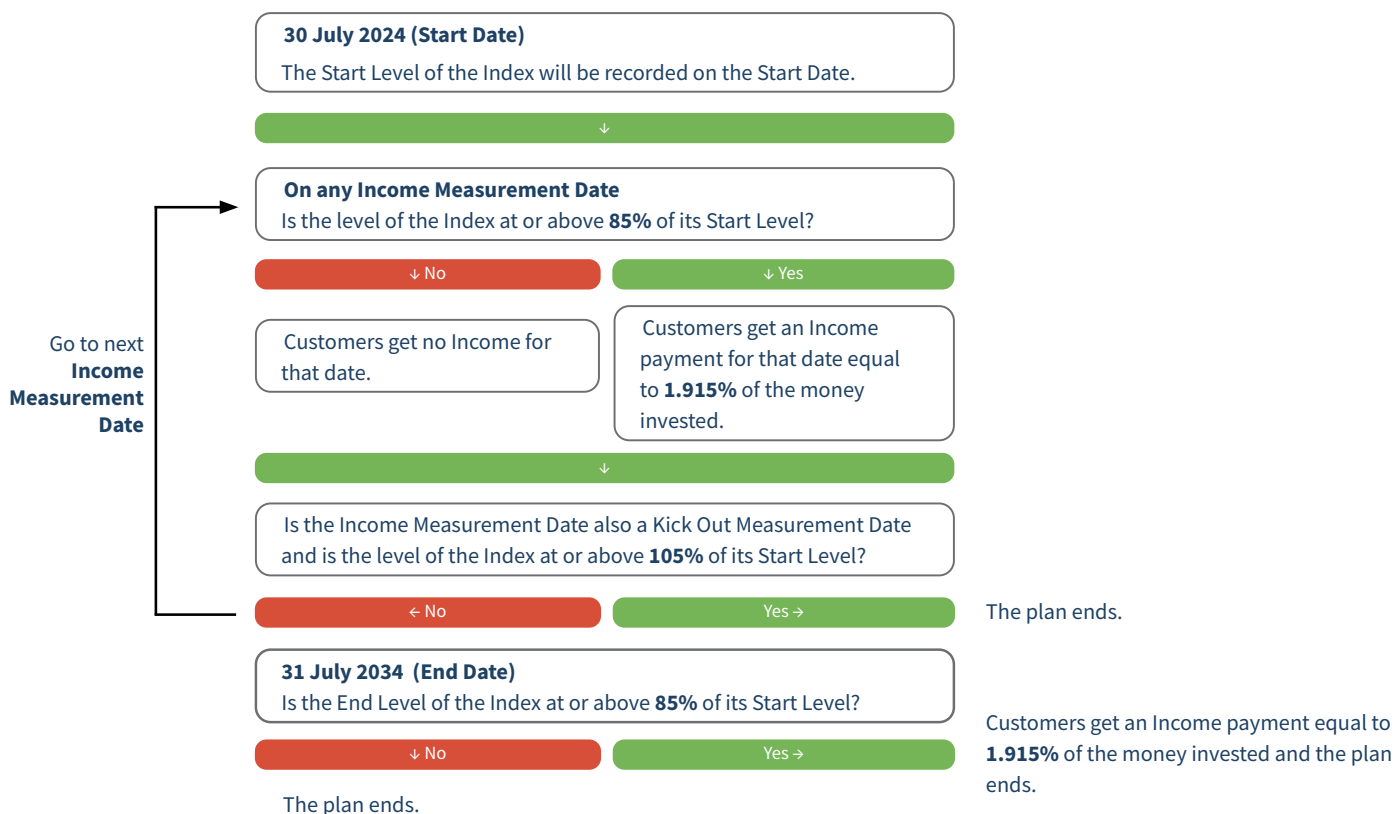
**30 July 2024 (Start Date)**
The Start Level of the Index will be recorded on the Start Date.

↓

**On any Income Measurement Date**
Is the level of the Index at or above **85%** of its Start Level?

↓ No

↓ Yes

Customers get no Income for that date.

Customers get an Income payment for that date equal to **1.915%** of the money invested.

Go to next **Income Measurement Date**

↓

Is the Income Measurement Date also a Kick Out Measurement Date and is the level of the Index at or above **105%** of its Start Level?

← No

Yes →

The plan ends.

**31 July 2034 (End Date)**
Is the End Level of the Index at or above **85%** of its Start Level?

↓ No

Yes →

Customers get an Income payment equal to **1.915%** of the money invested and the plan ends.

The plan ends.